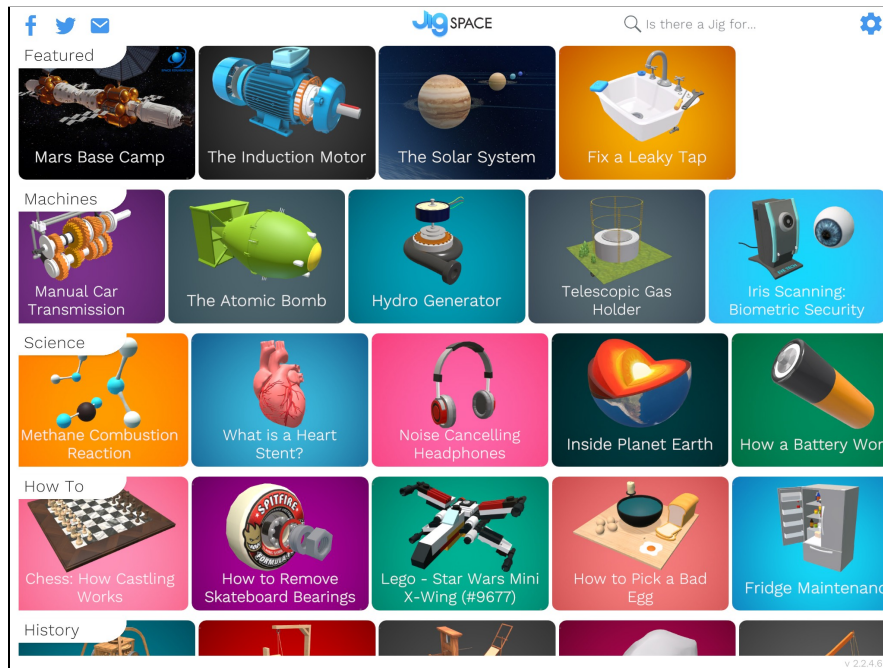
JigSPACE

Is there a Jig for...

Featured

Mars Base Camp

The Induction Motor

The Solar System

Fix a Leaky Tap

Machines

Manual Car Transmission

The Atomic Bomb

Hydro Generator

Telescopic Gas Holder

Iris Scanning: Biometric Security

Science

Methane Combustion Reaction

What is a Heart Stent?

Noise Cancelling Headphones

Inside Planet Earth

How a Battery Wor

How To

Chess: How Castling Works

SPITFIRE

How to Remove Skateboard Bearings

Lego - Star Wars Mini X-Wing (#9677)

How to Pick a Bad Egg

Fridge Maintenanc

History

v 2.2.4.6